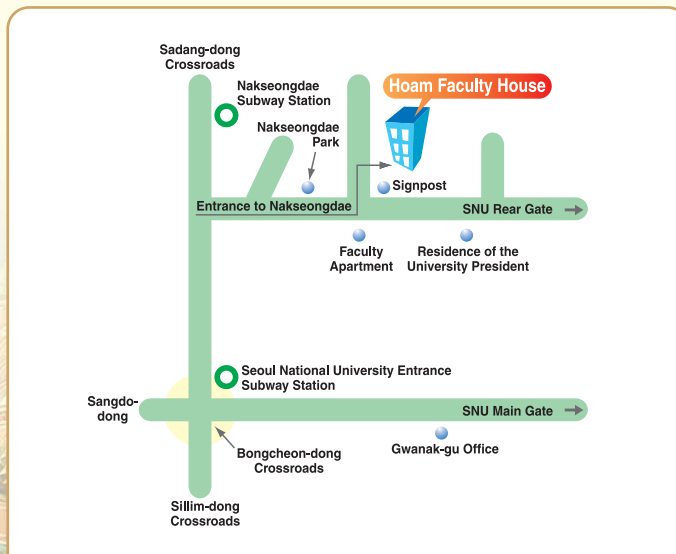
Sadang-dong Crossroads

Nakseongdae Subway Station

Hoam Faculty House

Nakseongdae Park

Signpost

Entrance to Nakseongdae

SNU Rear Gate

Faculty Apartment

Residence of the University President

Seoul National University Entrance Subway Station

Sangdo-dong

SNU Main Gate

Gwanak-gu Office

Bongcheon-dong Crossroads

Sillim-dong Crossroads